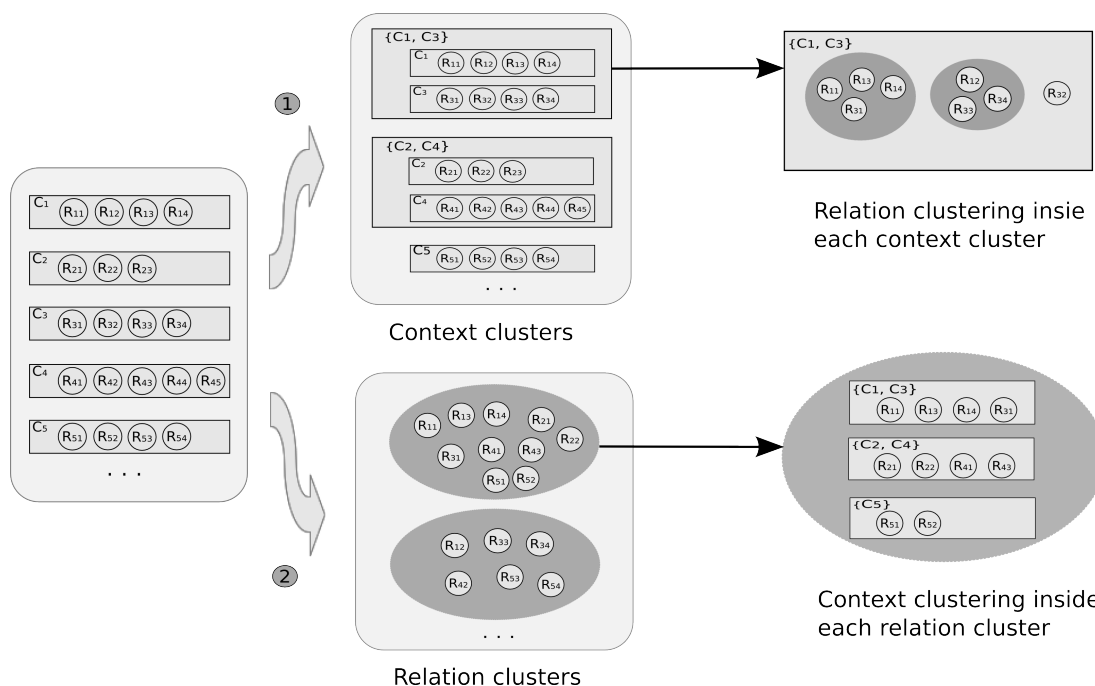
$C_1$ $R_{11}$ $R_{12}$ $R_{13}$ $R_{14}$
$C_2$ $R_{21}$ $R_{22}$ $R_{23}$
$C_3$ $R_{31}$ $R_{32}$ $R_{33}$ $R_{34}$
$C_4$ $R_{41}$ $R_{42}$ $R_{43}$ $R_{44}$ $R_{45}$
$C_5$ $R_{51}$ $R_{52}$ $R_{53}$ $R_{54}$
. . .

1

{C1, C3}
$C_1$ $R_{11}$ $R_{12}$ $R_{13}$ $R_{14}$
$C_3$ $R_{31}$ $R_{32}$ $R_{33}$ $R_{34}$
{C2, C4}
$C_2$ $R_{21}$ $R_{22}$ $R_{23}$
$C_4$ $R_{41}$ $R_{42}$ $R_{43}$ $R_{44}$ $R_{45}$
$C_5$ $R_{51}$ $R_{52}$ $R_{53}$ $R_{54}$
. . .

Context clusters

{C1, C3}
$R_{11}$ $R_{13}$ $R_{14}$ $R_{31}$ $R_{12}$ $R_{34}$ $R_{33}$ $R_{32}$

Relation clustering insie each context cluster

2

$R_{11}$ $R_{13}$ $R_{14}$ $R_{21}$ $R_{22}$ $R_{31}$ $R_{41}$ $R_{43}$ $R_{51}$ $R_{52}$
$R_{12}$ $R_{33}$ $R_{34}$ $R_{42}$ $R_{53}$ $R_{54}$
. . .

Relation clusters

{C1, C3}
$R_{11}$ $R_{13}$ $R_{14}$ $R_{31}$
{C2, C4}
$R_{21}$ $R_{22}$ $R_{41}$ $R_{43}$
{C5}
$R_{51}$ $R_{52}$

Context clustering inside each relation cluster